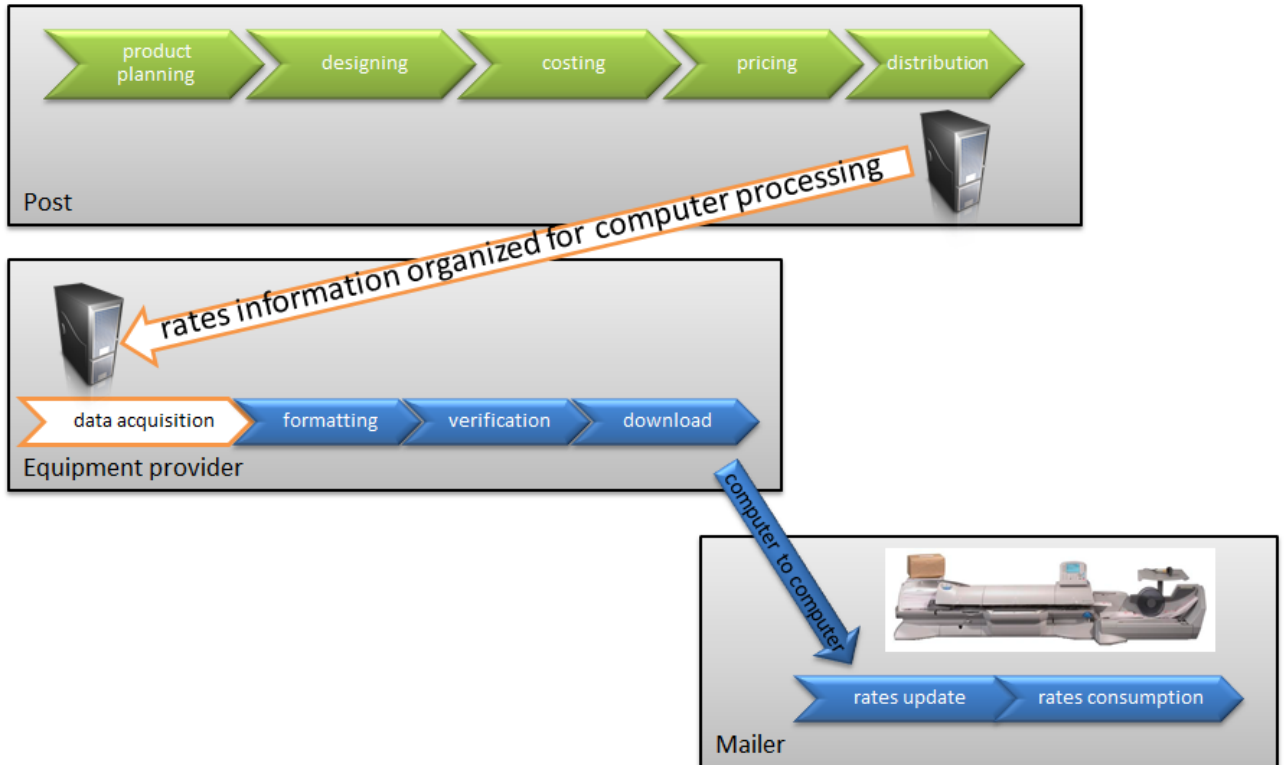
product planning
designing
costing
pricing
distribution
Post

rates information organized for computer processing

data acquisition
formatting
verification
download
Equipment provider

computer to computer

rates update
rates consumption
Mailer